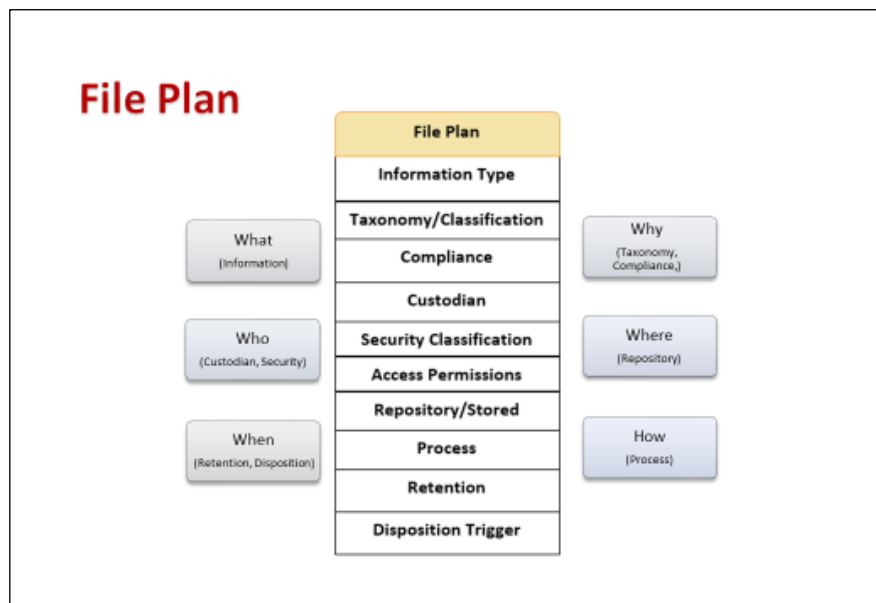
File Plan

File Plan
Information Type
Taxonomy/Classification
Compliance
Custodian
Security Classification
Access Permissions
Repository/Stored
Process
Retention
Disposition Trigger

What
(Information)

Who
(Custodian, Security)

When
(Retention, Disposition)

Why
(Taxonomy, Compliance,)

Where
(Repository)

How
(Process)